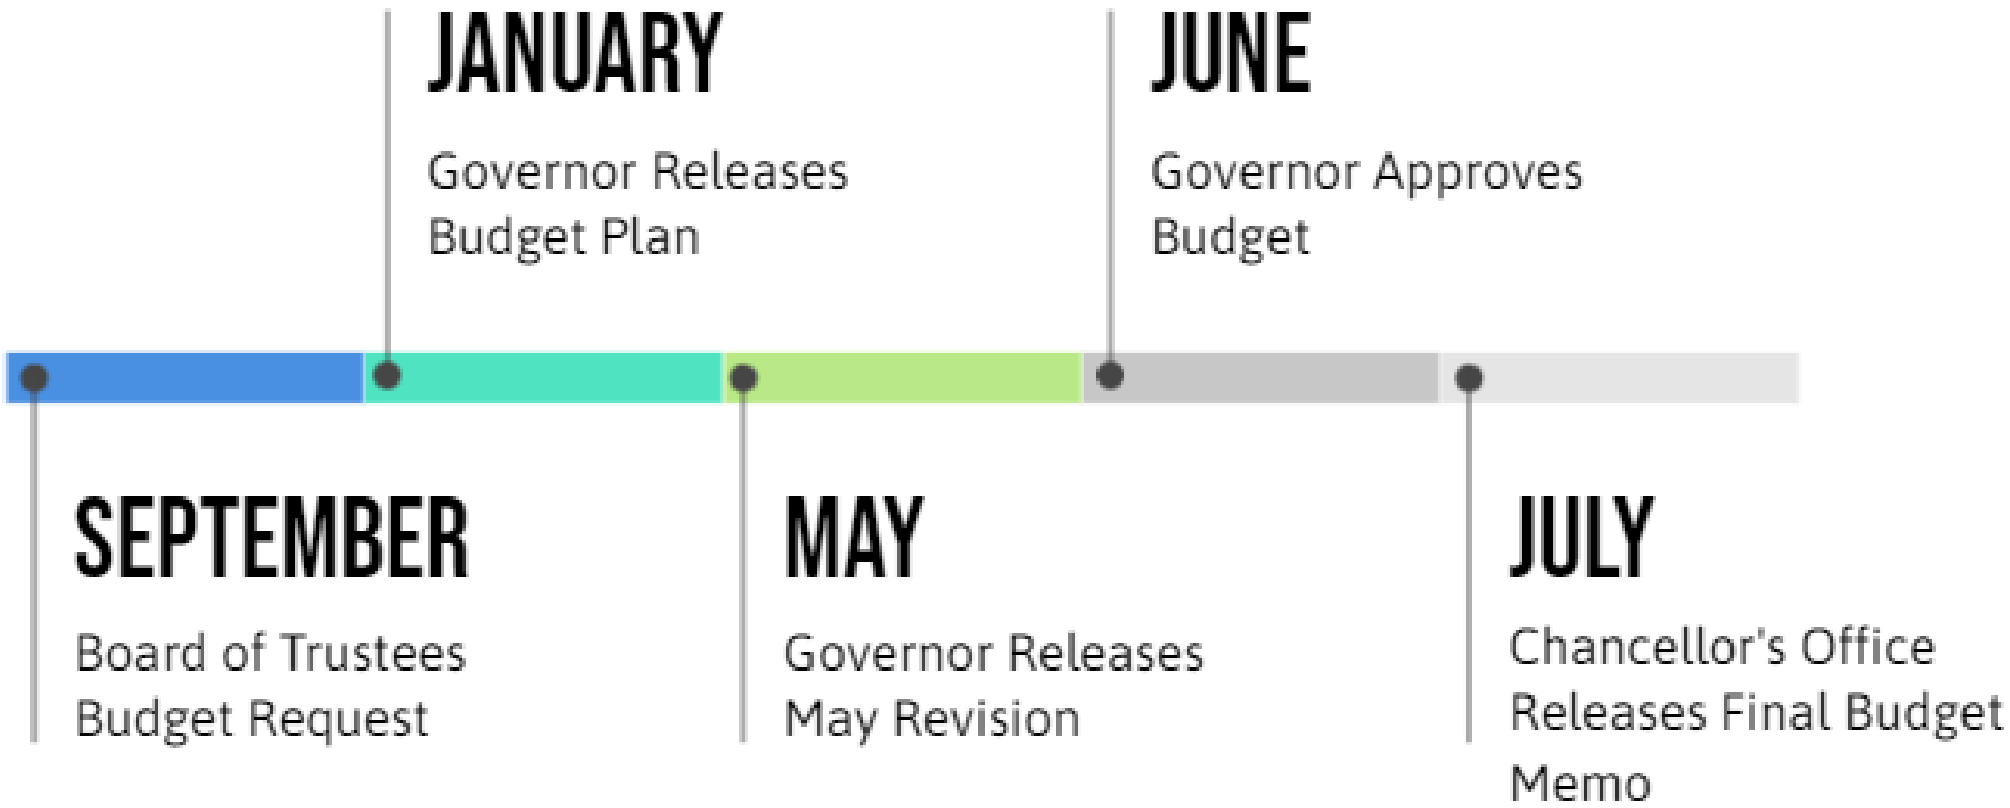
SEPTEMBER

Board of Trustees Budget Request

JANUARY

Governor Releases Budget Plan

MAY

Governor Releases May Revision

JUNE

Governor Approves Budget

JULY

Chancellor's Office Releases Final Budget Memo